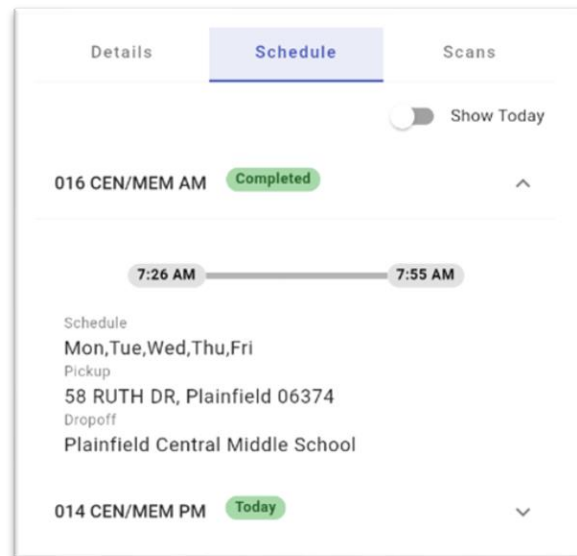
Details Schedule Scans

Show Today

016 CEN/MEM AM Completed

7:26 AM 7:55 AM

Schedule
Mon,Tue,Wed,Thu,Fri
Pickup
58 RUTH DR, Plainfield 06374
Dropoff
Plainfield Central Middle School

014 CEN/MEM PM Today